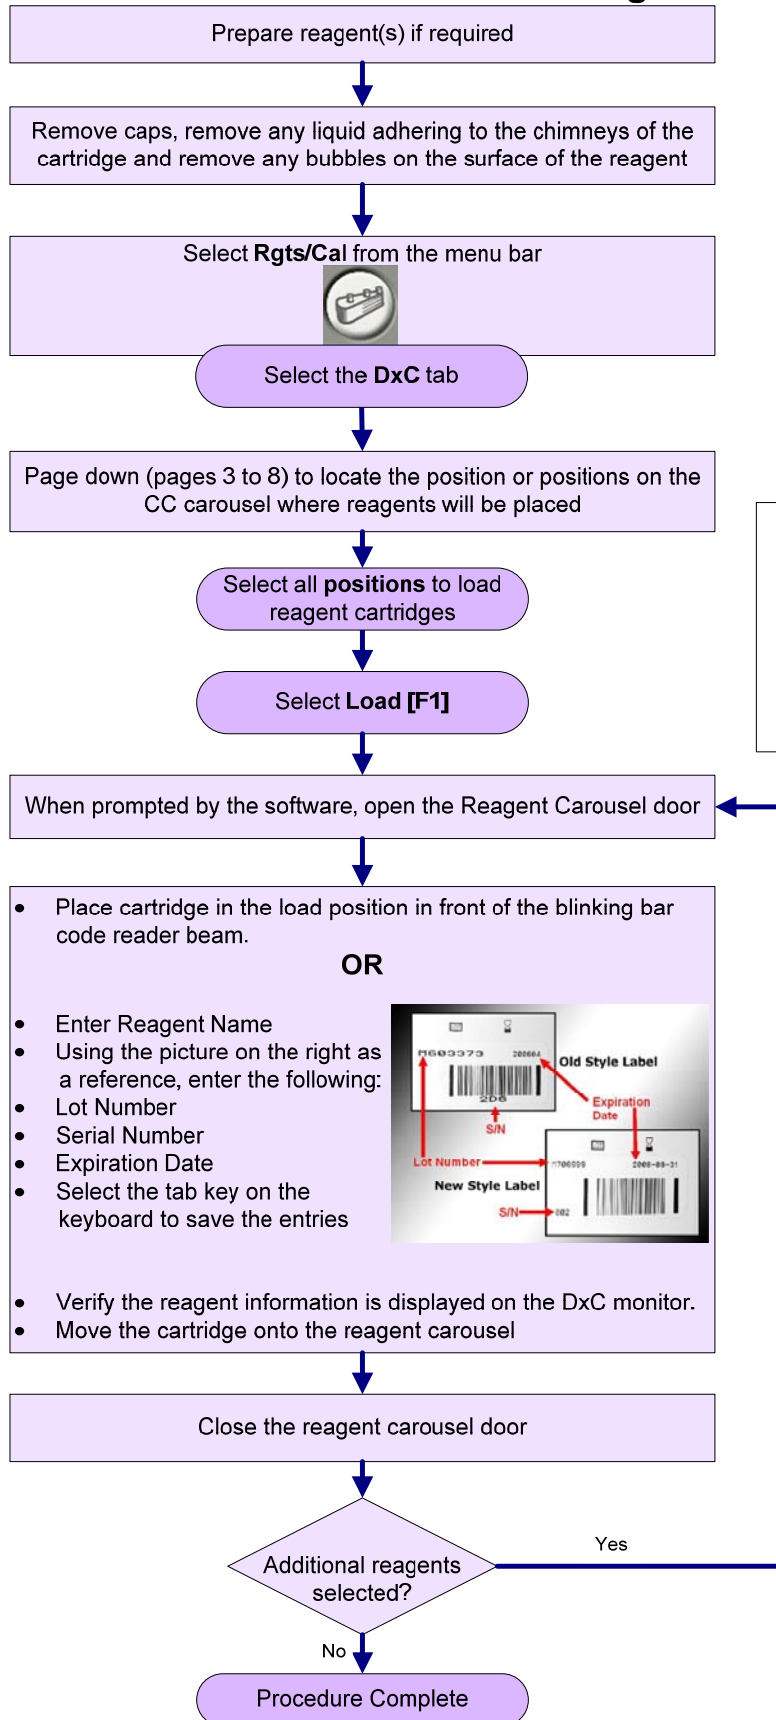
Prepare reagent(s) if required

Remove caps, remove any liquid adhering to the chimneys of the cartridge and remove any bubbles on the surface of the reagent

Select **Rgts/Cal** from the menu bar

Select the **DxC** tab

Page down (pages 3 to 8) to locate the position or positions on the CC carousel where reagents will be placed

Select all **positions** to load reagent cartridges

Select **Load [F1]**

When prompted by the software, open the Reagent Carousel door

- Place cartridge in the load position in front of the blinking bar code reader beam.

**OR**

- Enter Reagent Name
- Using the picture on the right as a reference, enter the following:
- Lot Number
- Serial Number
- Expiration Date
- Select the tab key on the keyboard to save the entries

M603373 200604 Old Style Label
2D6
S/N
Expiration Date
Lot Number M706999 2008-08-31
New Style Label
S/N 282

- Verify the reagent information is displayed on the DxC monitor.
- Move the cartridge onto the reagent carousel

Close the reagent carousel door

Additional reagents selected?

Yes

No

Procedure Complete